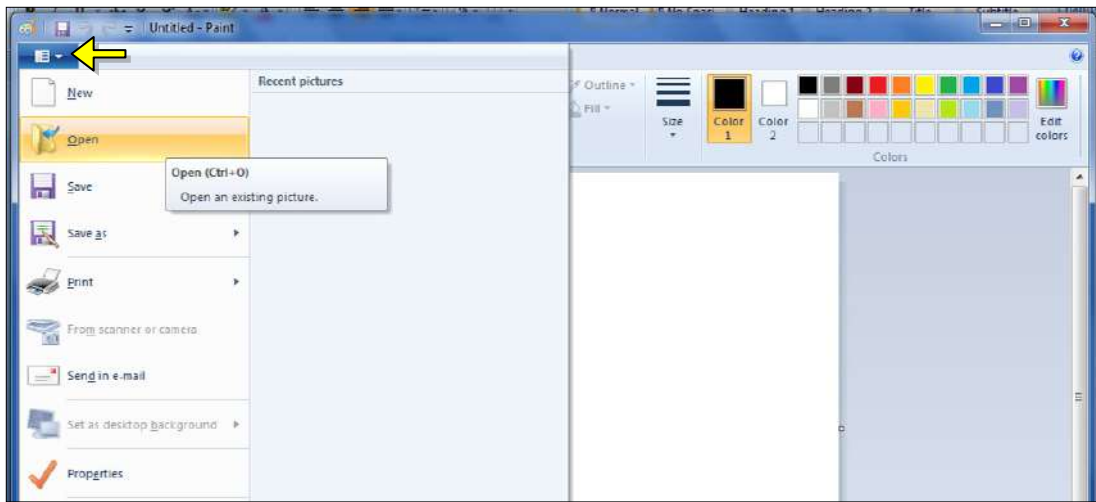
Untitled - Paint

Recent pictures

New

Open

Open (Ctrl+O)
Open an existing picture.

Save

Save as

Print

From scanner or camera

Send in e-mail

Set as desktop background

Properties

Outline
Fill
Size
Color 1
Color 2
Edit colors
Colors